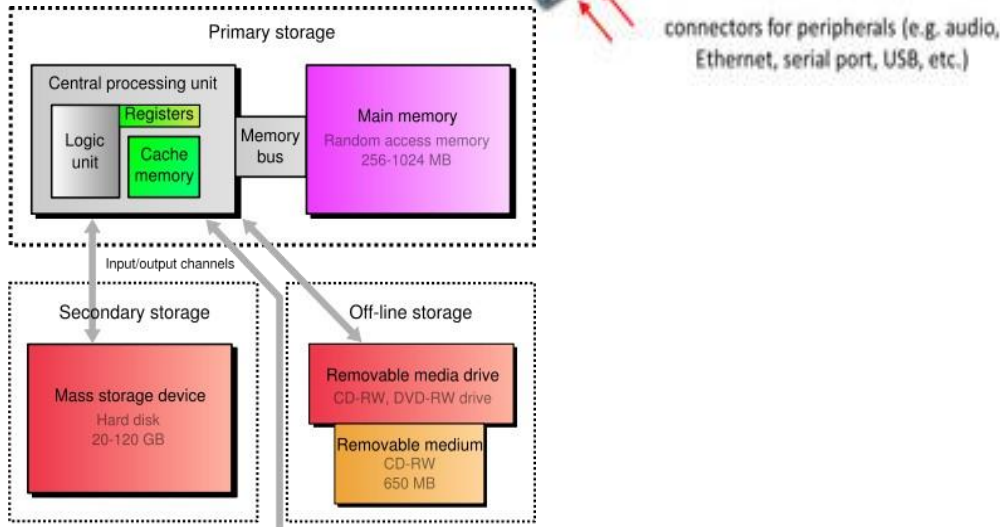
connectors for peripherals (e.g. audio, Ethernet, serial port, USB, etc.)

Primary storage

Central processing unit

Registers

Logic unit

Cache memory

Memory bus

Main memory

Random access memory
256-1024 MB

Input/output channels

Secondary storage

Mass storage device

Hard disk
20-120 GB

Off-line storage

Removable media drive

CD-RW, DVD-RW drive

Removable medium

CD-RW
650 MB